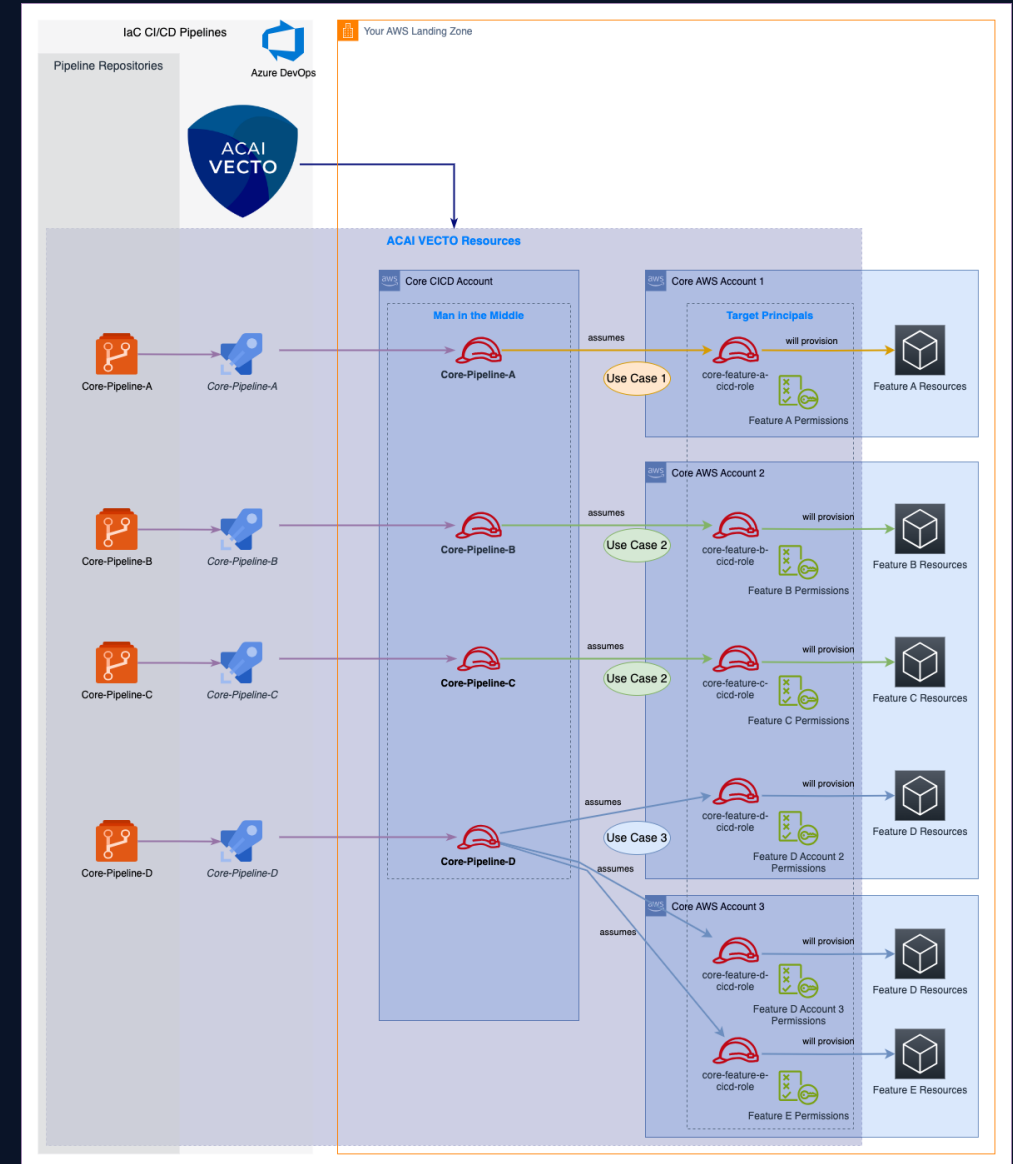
IaC CI/CD Pipelines

Azure DevOps

Pipeline Repositories

ACAI VECTO

Your AWS Landing Zone

ACAI VECTO Resources

Core CICD Account

Man in the Middle

Core AWS Account 1

Target Principals

Core-Pipeline-A

Core-Pipeline-A

Core-Pipeline-A

assumes

Use Case 1

core-feature-a-cicd-role

will provision

Feature A Resources

Feature A Permissions

Core AWS Account 2

Core-Pipeline-B

Core-Pipeline-B

Core-Pipeline-B

assumes

Use Case 2

core-feature-b-cicd-role

will provision

Feature B Resources

Feature B Permissions

Core-Pipeline-C

Core-Pipeline-C

Core-Pipeline-C

assumes

Use Case 2

core-feature-c-cicd-role

will provision

Feature C Resources

Feature C Permissions

assumes

core-feature-d-cicd-role

will provision

Feature D Resources

Core-Pipeline-D

Core-Pipeline-D

Use Case 3

Core-Pipeline-D

Feature D Account 2 Permissions

assumes

Core AWS Account 3

assumes

core-feature-d-cicd-role

will provision

Feature D Resources

Feature D Account 3 Permissions

core-feature-e-cicd-role

will provision

Feature E Resources

Feature E Permissions